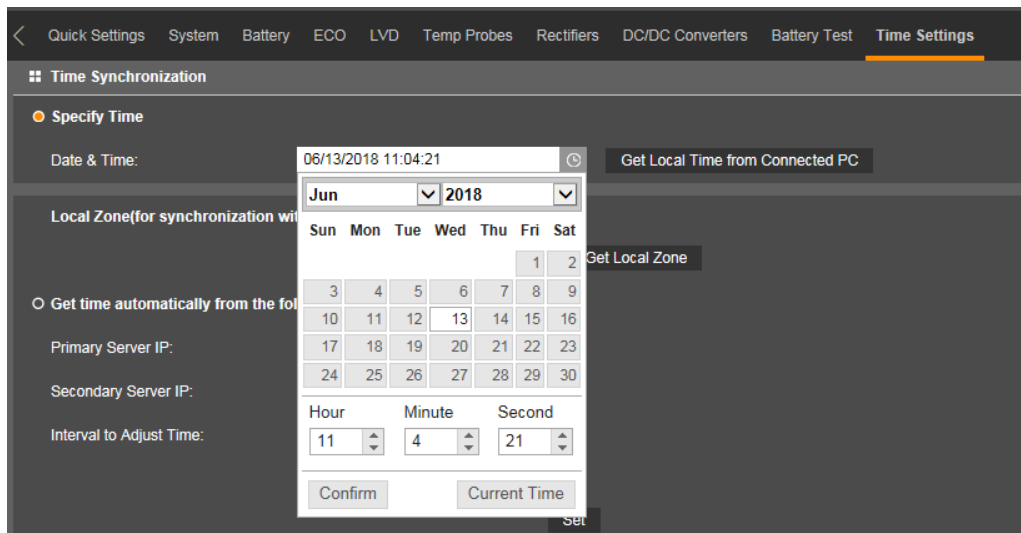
Quick Settings System Battery ECO LVD Temp Probes Rectifiers DC/DC Converters Battery Test Time Settings

Time Synchronization

Specify Time

Date & Time: 06/13/2018 11:04:21 Get Local Time from Connected PC

Jun 2018

| Sun | Mon | Tue | Wed | Thu | Fri | Sat |
|---|---|---|---|---|---|---|
| | | | | | 1 | 2 |
| 3 | 4 | 5 | 6 | 7 | 8 | 9 |
| 10 | 11 | 12 | 13 | 14 | 15 | 16 |
| 17 | 18 | 19 | 20 | 21 | 22 | 23 |
| 24 | 25 | 26 | 27 | 28 | 29 | 30 |

Hour Minute Second
11 4 21

Confirm Current Time

Local Zone(for synchronization wi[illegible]

Get Local Zone

Get time automatically from the fo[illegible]

Primary Server IP:

Secondary Server IP:

Interval to Adjust Time:

Set